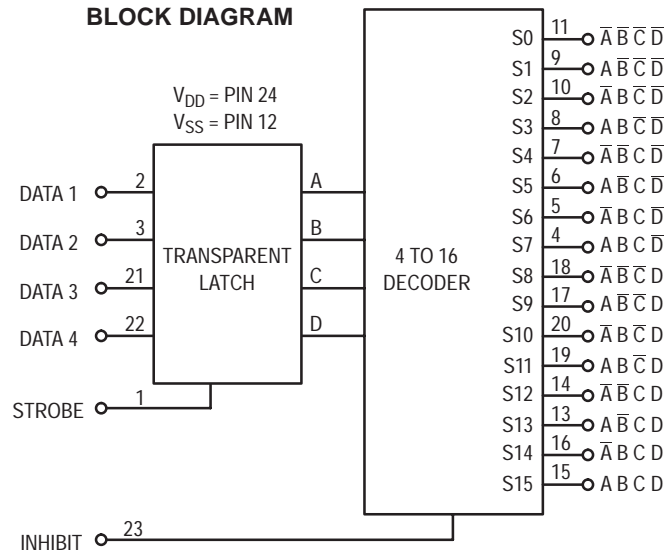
BLOCK DIAGRAM

$V_{DD}$ = PIN 24
$V_{SS}$ = PIN 12

DATA 1 2
DATA 2 3
DATA 3 21
DATA 4 22
STROBE 1

TRANSPARENT LATCH

A
B
C
D

4 TO 16 DECODER

S0 11 $\overline{A}\,\overline{B}\,\overline{C}\,\overline{D}$
S1 9 $A\,\overline{B}\,\overline{C}\,\overline{D}$
S2 10 $\overline{A}\,B\,\overline{C}\,\overline{D}$
S3 8 $A\,B\,\overline{C}\,\overline{D}$
S4 7 $\overline{A}\,\overline{B}\,C\,\overline{D}$
S5 6 $A\,\overline{B}\,C\,\overline{D}$
S6 5 $\overline{A}\,B\,C\,\overline{D}$
S7 4 $A\,B\,C\,\overline{D}$
S8 18 $\overline{A}\,\overline{B}\,\overline{C}\,D$
S9 17 $A\,\overline{B}\,\overline{C}\,D$
S10 20 $\overline{A}\,B\,\overline{C}\,D$
S11 19 $A\,B\,\overline{C}\,D$
S12 14 $\overline{A}\,\overline{B}\,C\,D$
S13 13 $A\,\overline{B}\,C\,D$
S14 16 $\overline{A}\,B\,C\,D$
S15 15 $A\,B\,C\,D$

INHIBIT 23